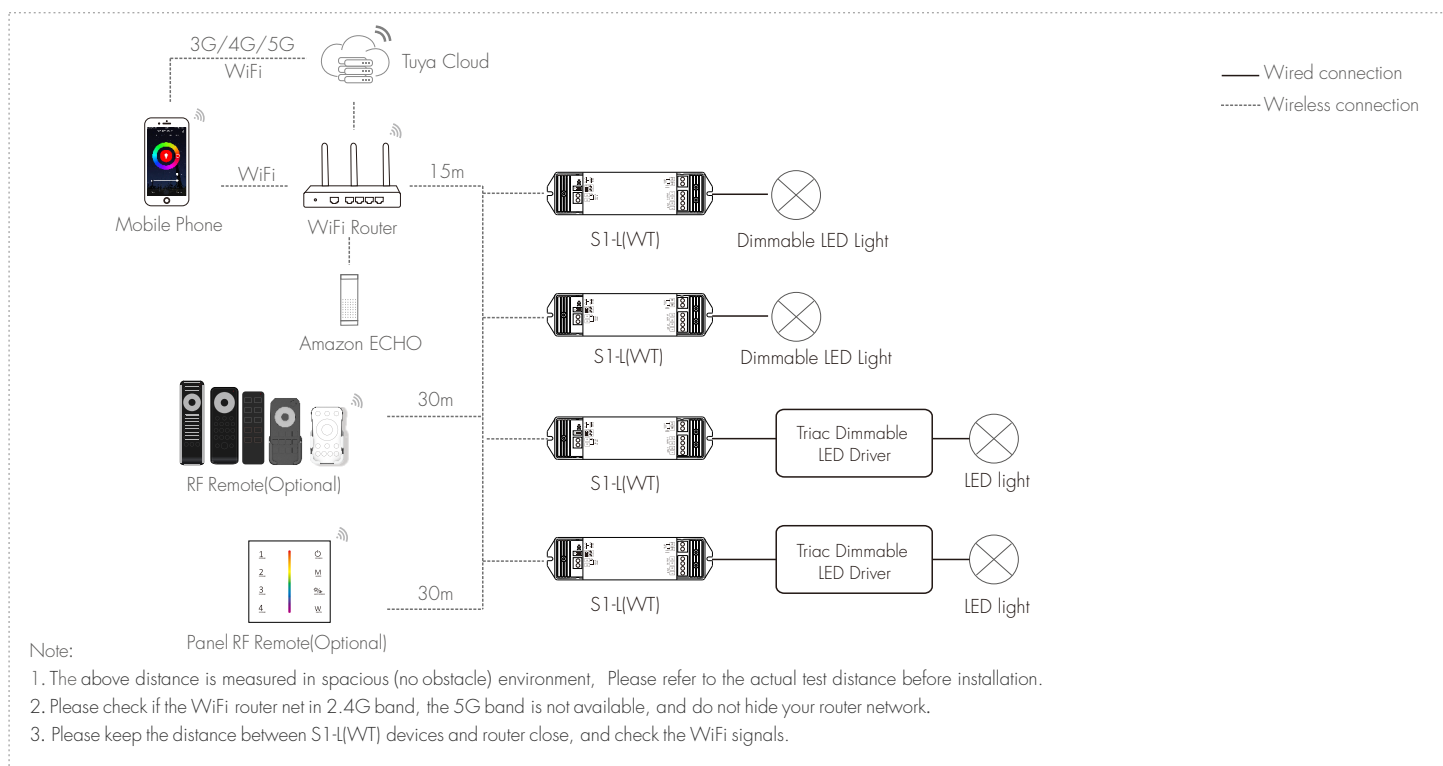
3G/4G/5G
WiFi
Tuya Cloud

Wired connection
Wireless connection

WiFi
15m
Mobile Phone
WiFi Router

S1-L(WT)
Dimmable LED Light

Amazon ECHO

S1-L(WT)
Dimmable LED Light

30m
RF Remote(Optional)

S1-L(WT)
Triac Dimmable LED Driver
LED light

1.
2.
3.
4.
M
W
30m
Panel RF Remote(Optional)

S1-L(WT)
Triac Dimmable LED Driver
LED light

Note:
1. The above distance is measured in spacious (no obstacle) environment, Please refer to the actual test distance before installation.
2. Please check if the WiFi router net in 2.4G band, the 5G band is not available, and do not hide your router network.
3. Please keep the distance between S1-L(WT) devices and router close, and check the WiFi signals.